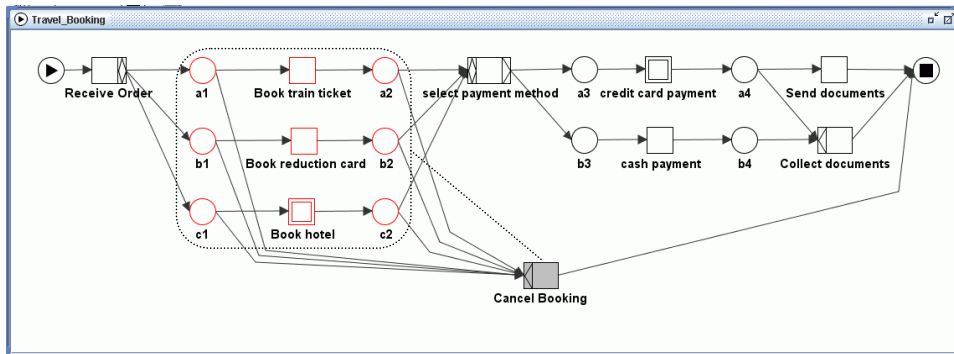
Travel_Booking

Receive Order

a1

Book train ticket

a2

b1

Book reduction card

b2

c1

Book hotel

c2

select payment method

a3

credit card payment

a4

Send documents

b3

cash payment

b4

Collect documents

Cancel Booking